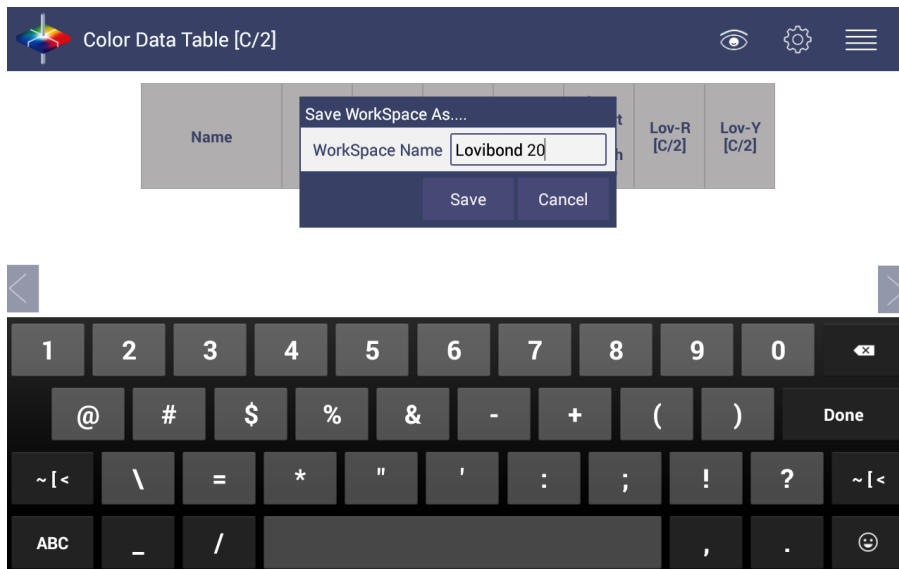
Color Data Table [C/2]

| Name | | | | | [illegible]t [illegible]h | Lov-R [C/2] | Lov-Y [C/2] |
|---|---|---|---|---|---|---|---|

Save WorkSpace As....
WorkSpace Name Lovibond 20
Save Cancel

1 2 3 4 5 6 7 8 9 0
@ # $ % & - + ( ) Done
~ [ < \ = * " ' : ; ! ? ~ [ <
ABC _ / , .